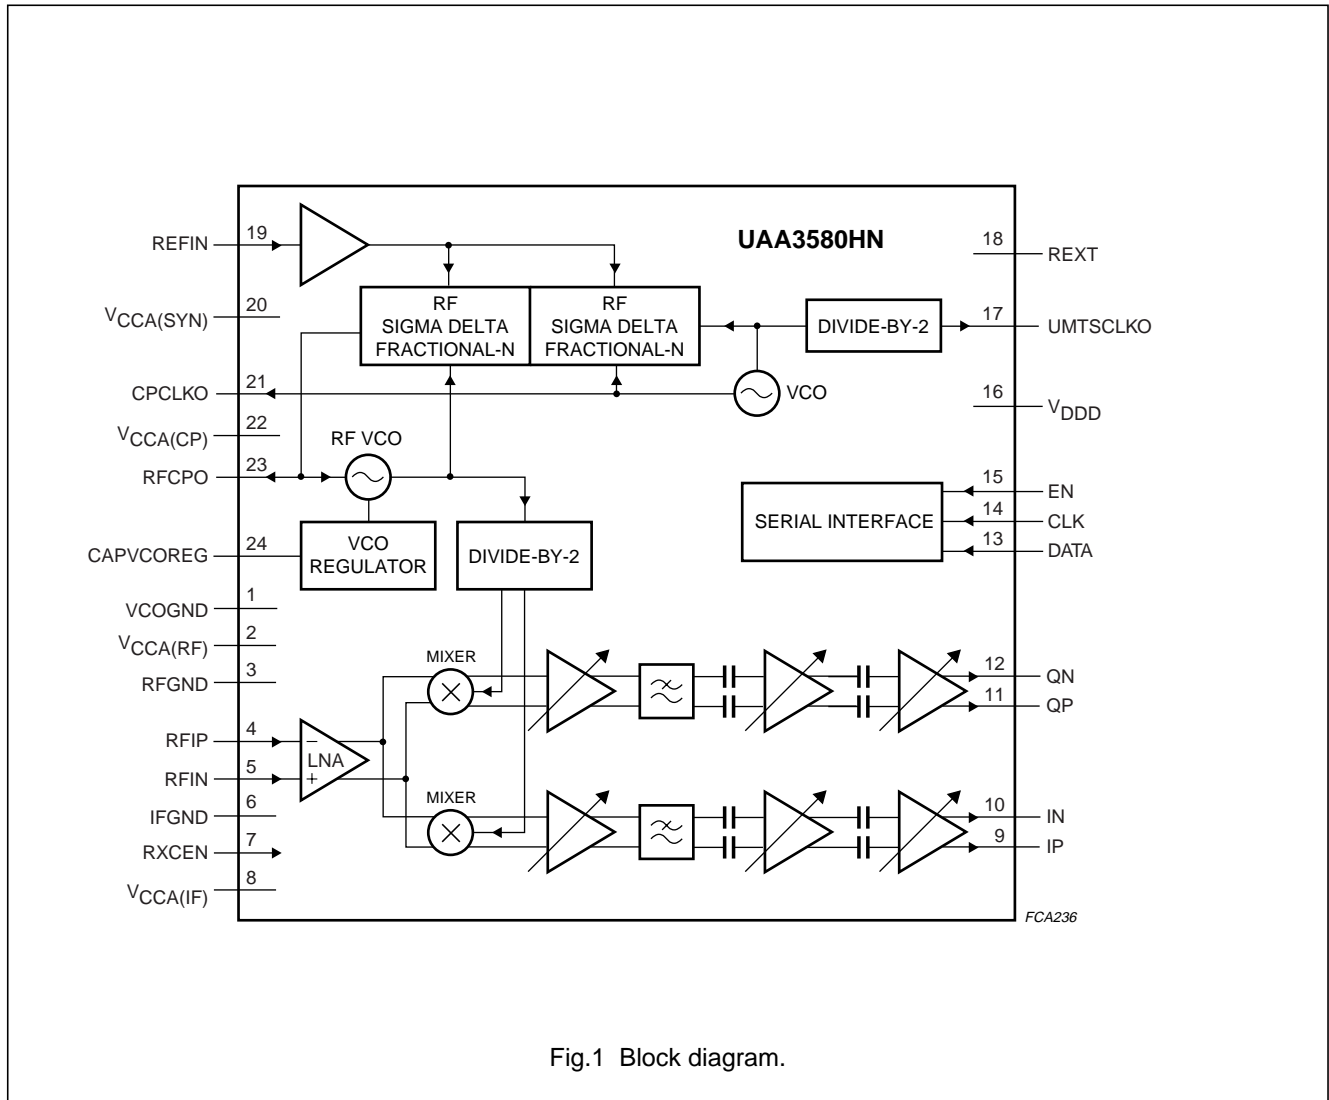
UAA3580HN

REFIN 19
$V_{CCA(SYN)}$ 20
CPCLKO 21
$V_{CCA(CP)}$ 22
RFCPO 23
CAPVCOREG 24
VCOGND 1
$V_{CCA(RF)}$ 2
RFGND 3
RFIP 4
RFIN 5
IFGND 6
RXCEN 7
$V_{CCA(IF)}$ 8

18 REXT
17 UMTSCLKO
16 $V_{DDD}$
15 EN
14 CLK
13 DATA
12 QN
11 QP
10 IN
9 IP

RF SIGMA DELTA FRACTIONAL-N
RF SIGMA DELTA FRACTIONAL-N
DIVIDE-BY-2
VCO
RF VCO
SERIAL INTERFACE
VCO REGULATOR
DIVIDE-BY-2
MIXER
MIXER
LNA
−
+

FCA236

Fig.1 Block diagram.